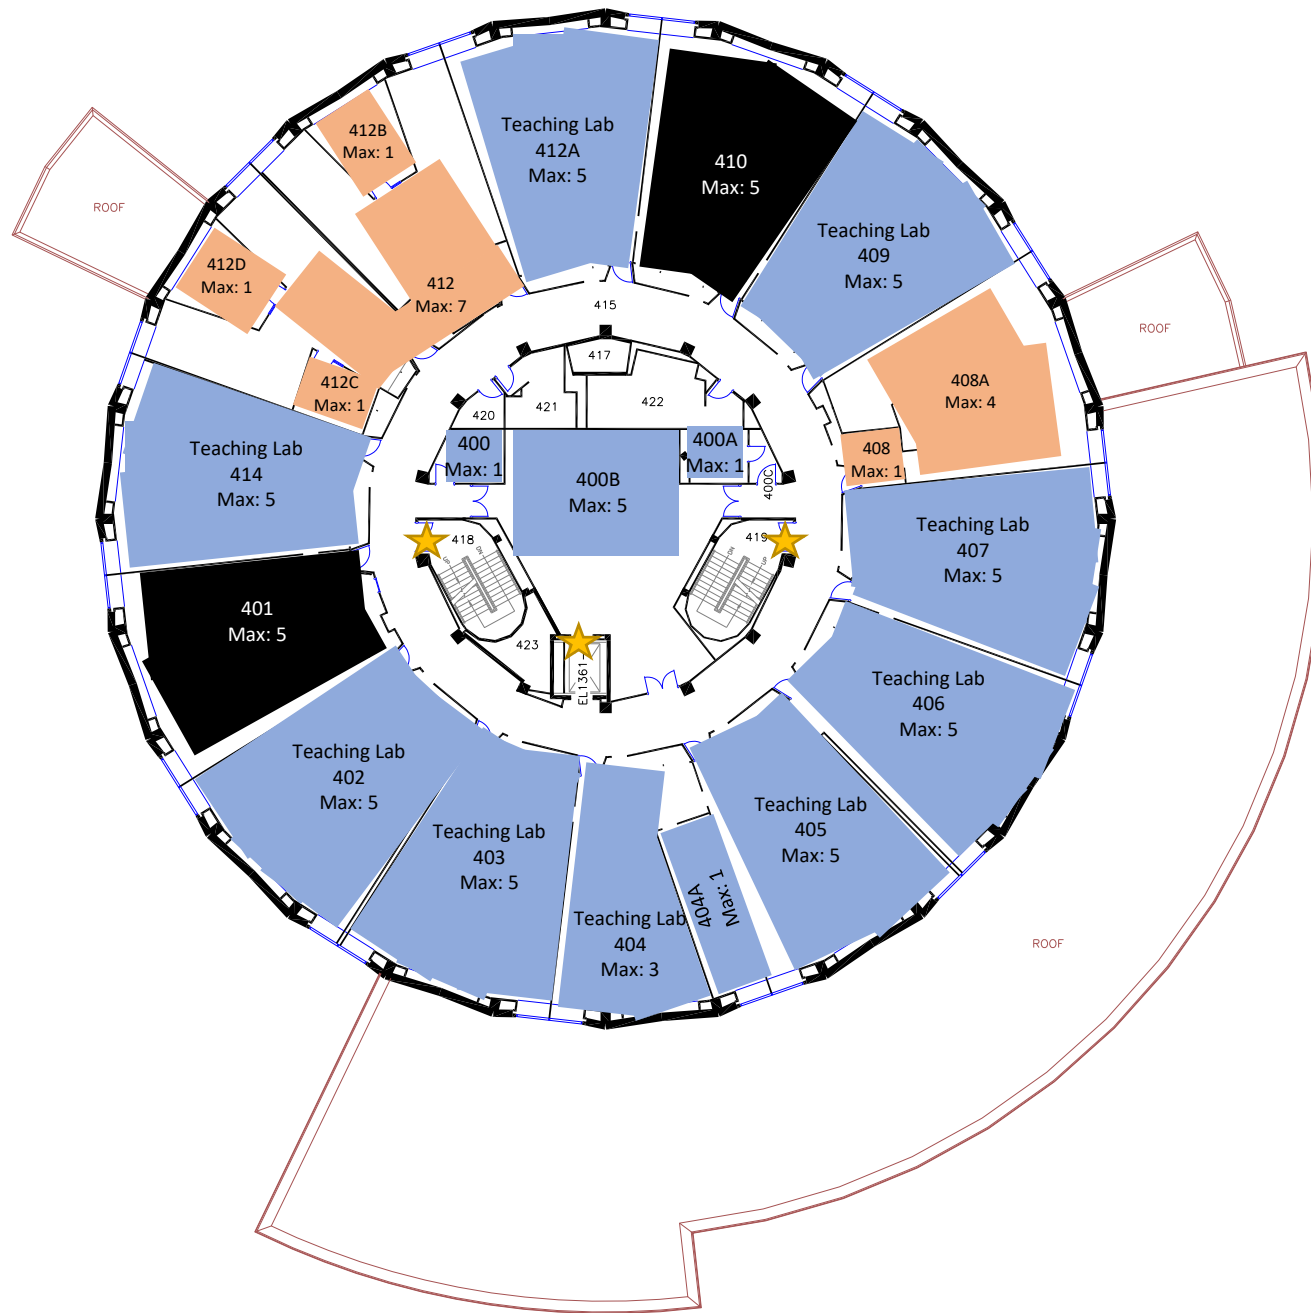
ROOF

412B
Max: 1

Teaching Lab
412A
Max: 5

410
Max: 5

Teaching Lab
409
Max: 5

ROOF

412D
Max: 1

412
Max: 7

415

417

412C
Max: 1

420

421

422

408A
Max: 4

408
Max: 1

Teaching Lab
414
Max: 5

400
Max: 1

400B
Max: 5

400A
Max: 1

400C

418

419

Teaching Lab
407
Max: 5

401
Max: 5

423

EL1361

Teaching Lab
406
Max: 5

Teaching Lab
402
Max: 5

Teaching Lab
403
Max: 5

Teaching Lab
405
Max: 5

Teaching Lab
404
Max: 3

404A
Max: 1

ROOF